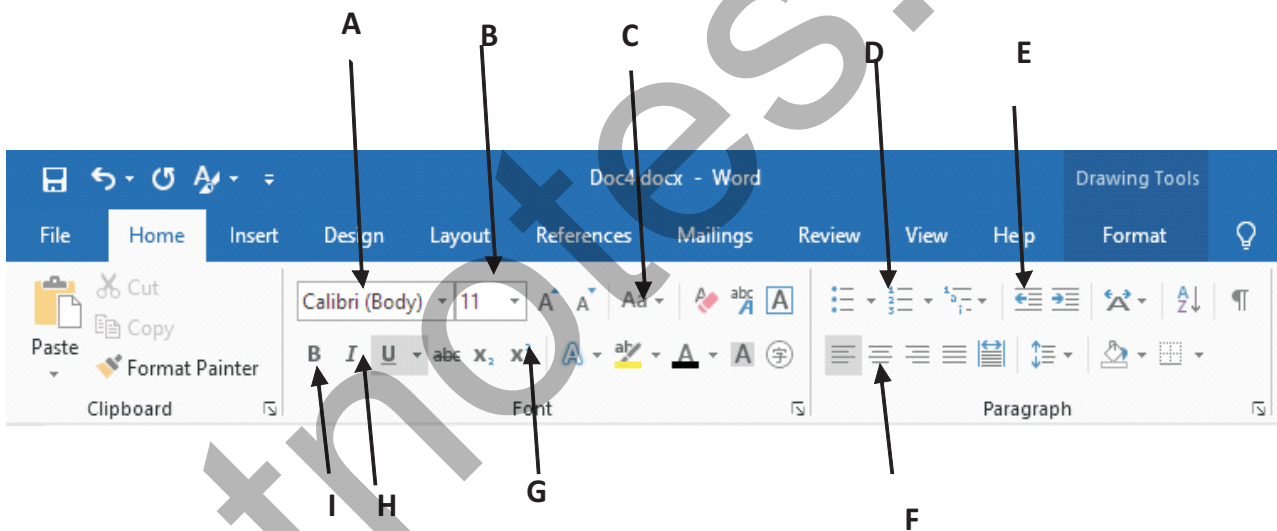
A
B
C
D
E

Doc4.docx - Word
Drawing Tools

File Home Insert Design Layout References Mailings Review View Help Format

Cut
Copy
Paste
Format Painter
Clipboard

Calibri (Body) 11
Aa
abc
B I U abc $x_2$ $x^2$
A A
Font

Paragraph

I H G F